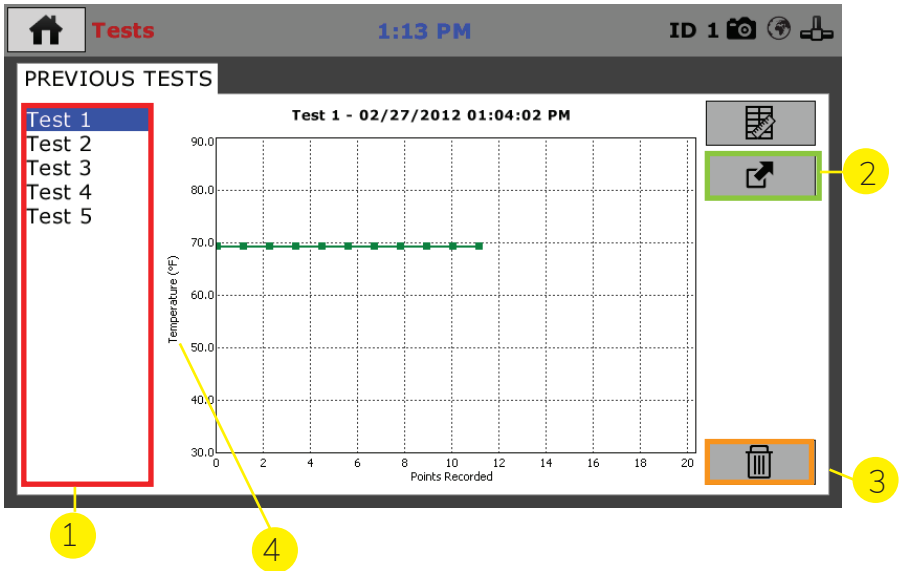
Tests 1:13 PM ID 1

PREVIOUS TESTS

Test 1
Test 2
Test 3
Test 4
Test 5

Test 1 - 02/27/2012 01:04:02 PM

90.0
80.0
70.0
60.0
50.0
40.0
30.0

Temperature (°F)

0 2 4 6 8 10 12 14 16 18 20

Points Recorded

2

3

1

4